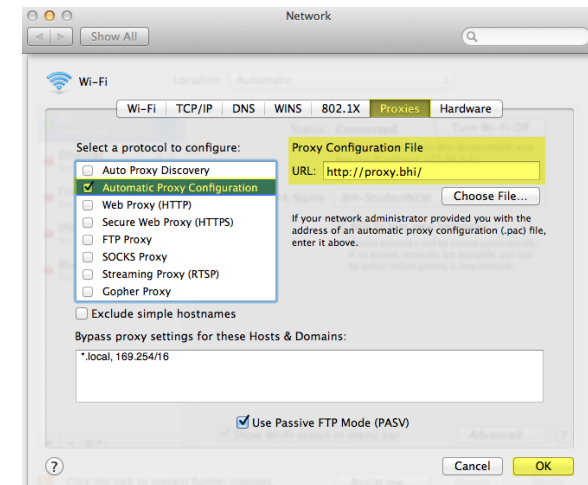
Network

Show All

Wi-Fi

Wi-Fi | TCP/IP | DNS | WINS | 802.1X | Proxies | Hardware

Select a protocol to configure:

Auto Proxy Discovery
Automatic Proxy Configuration
Web Proxy (HTTP)
Secure Web Proxy (HTTPS)
FTP Proxy
SOCKS Proxy
Streaming Proxy (RTSP)
Gopher Proxy

Proxy Configuration File

URL: http://proxy.bhi/

Choose File...

If your network administrator provided you with the address of an automatic proxy configuration (.pac) file, enter it above.

Exclude simple hostnames

Bypass proxy settings for these Hosts & Domains:

*.local, 169.254/16

Use Passive FTP Mode (PASV)

?

Cancel

OK